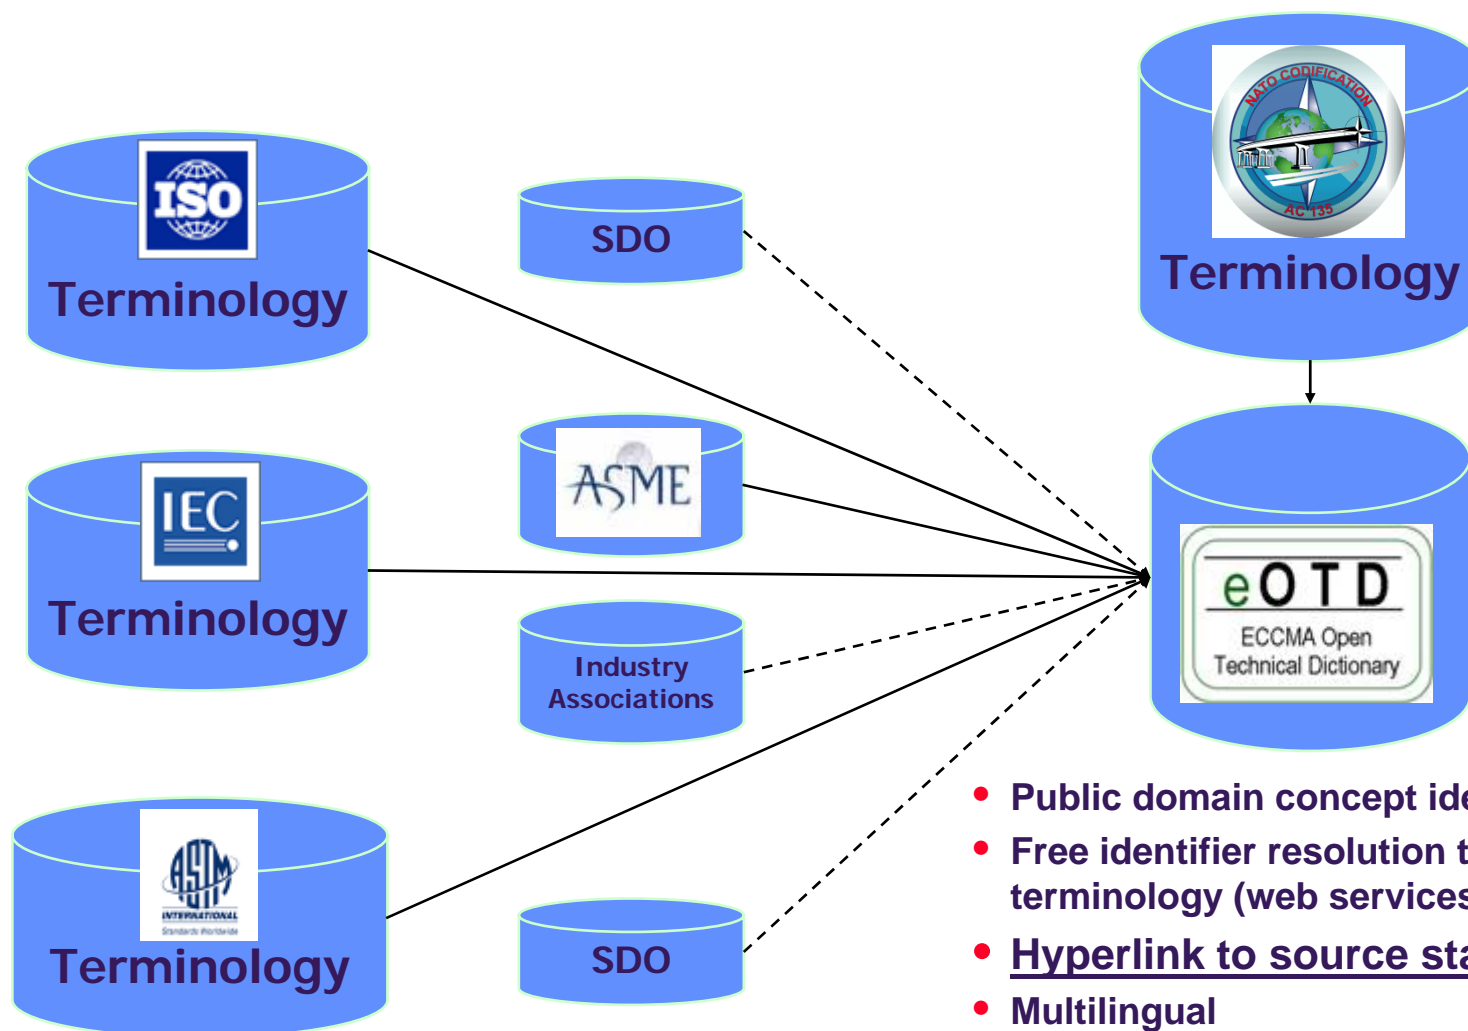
ISO
Terminology

IEC
Terminology

ASTM INTERNATIONAL
Standards Worldwide
Terminology

SDO

ASME

Industry Associations

SDO

NATO CODIFICATION
AC 135
Terminology

eOTD
ECCMA Open Technical Dictionary

- Public domain concept ide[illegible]
- Free identifier resolution t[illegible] terminology (web services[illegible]
- Hyperlink to source sta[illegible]
- Multilingual